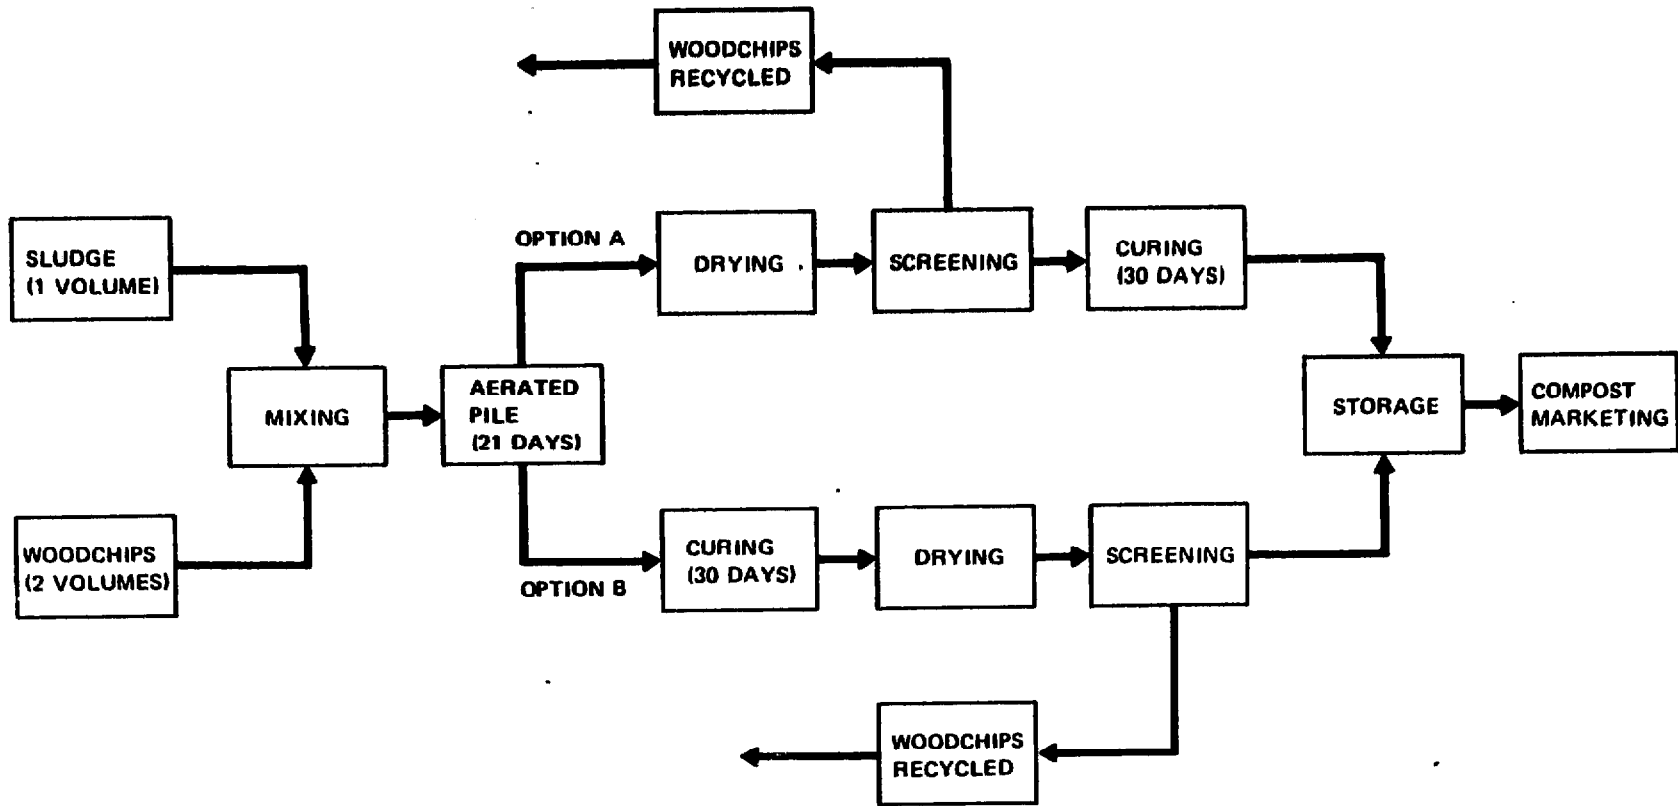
WOODCHIPS RECYCLED

SLUDGE (1 VOLUME)

WOODCHIPS (2 VOLUMES)

MIXING

AERATED PILE (21 DAYS)

OPTION A

DRYING

SCREENING

CURING (30 DAYS)

STORAGE

COMPOST MARKETING

OPTION B

CURING (30 DAYS)

DRYING

SCREENING

WOODCHIPS RECYCLED